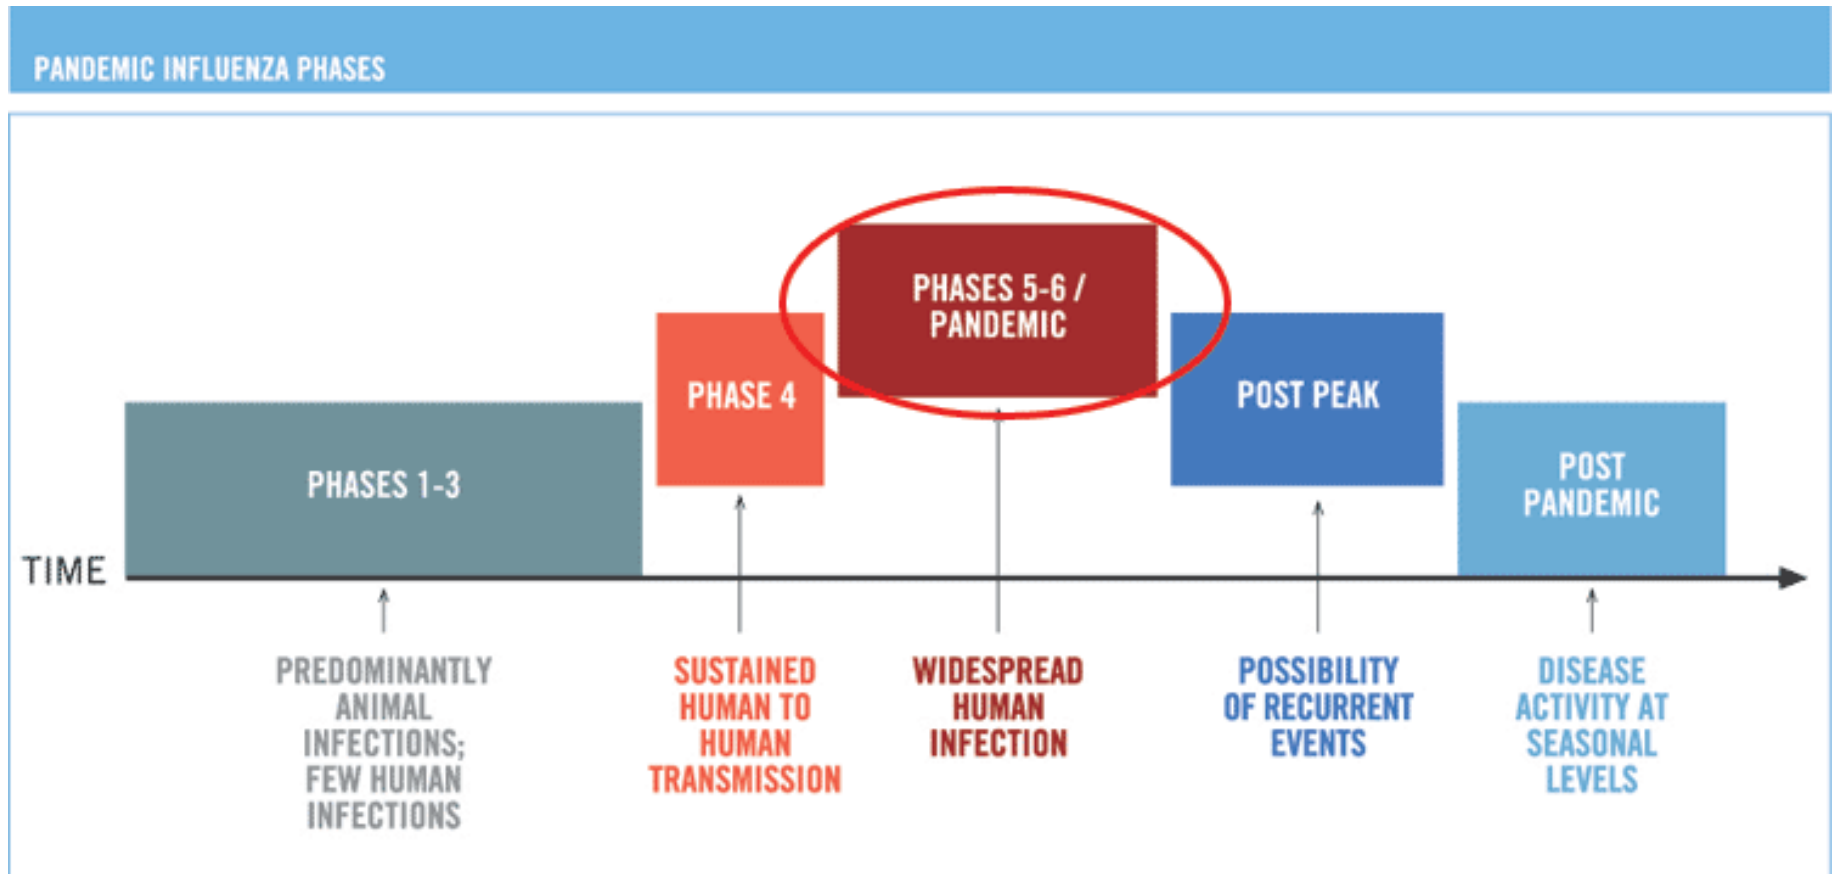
PANDEMIC INFLUENZA PHASES

PHASES 5-6 / PANDEMIC

PHASE 4

POST PEAK

POST PANDEMIC

PHASES 1-3

TIME

PREDOMINANTLY ANIMAL INFECTIONS; FEW HUMAN INFECTIONS

SUSTAINED HUMAN TO HUMAN TRANSMISSION

WIDESPREAD HUMAN INFECTION

POSSIBILITY OF RECURRENT EVENTS

DISEASE ACTIVITY AT SEASONAL LEVELS